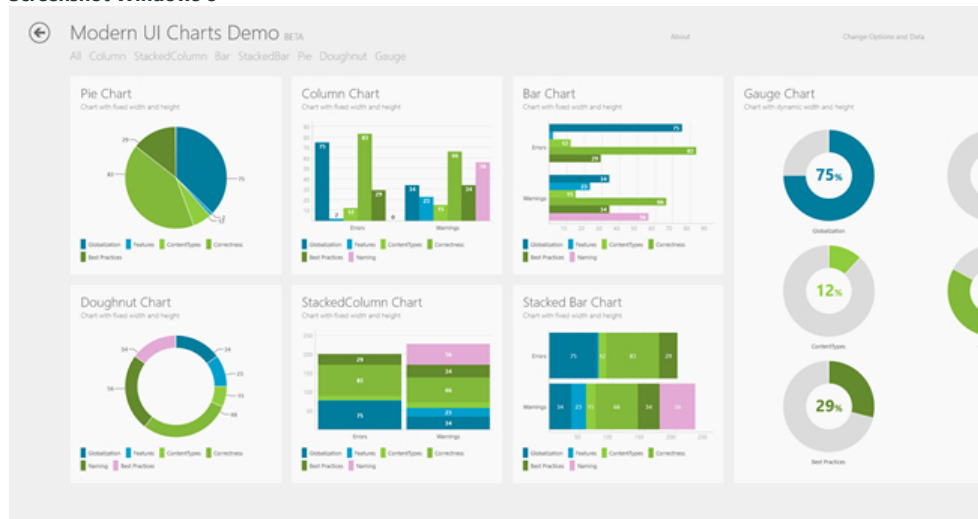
Screenshot Windows 8

Modern UI Charts Demo BETA

All Column StackedColumn Bar StackedBar Pie Doughnut Gauge

About

Change Options and Data

Pie Chart
Chart with fixed width and height

29
83
75

Globalization Features ContentTypes Correctness
Best Practices

Column Chart
Chart with fixed width and height

75
2
12
83
29
0
34
23
15
66
34
56

Errors Warnings

Globalization Features ContentTypes Correctness
Best Practices Naming

Bar Chart
Chart with fixed width and height

Errors
75
12
83
29

Warnings
34
23
15
66
34
56

Globalization Features ContentTypes Correctness
Best Practices Naming

Gauge Chart
Chart with dynamic width and height

75%
Globalization

12%
ContentTypes

29%
Best Practices

Doughnut Chart
Chart with fixed width and height

34
56
34
23
15
66

Globalization Features ContentTypes Correctness
Naming Best Practices

StackedColumn Chart
Chart with fixed width and height

29
83
75
56
34
66
23
34

Errors Warnings

Globalization Features ContentTypes Correctness
Best Practices Naming

Stacked Bar Chart
Chart with fixed width and height

Errors
75
83
29

Warnings
34
23
15
66
34
56

Globalization Features ContentTypes Correctness
Best Practices Naming